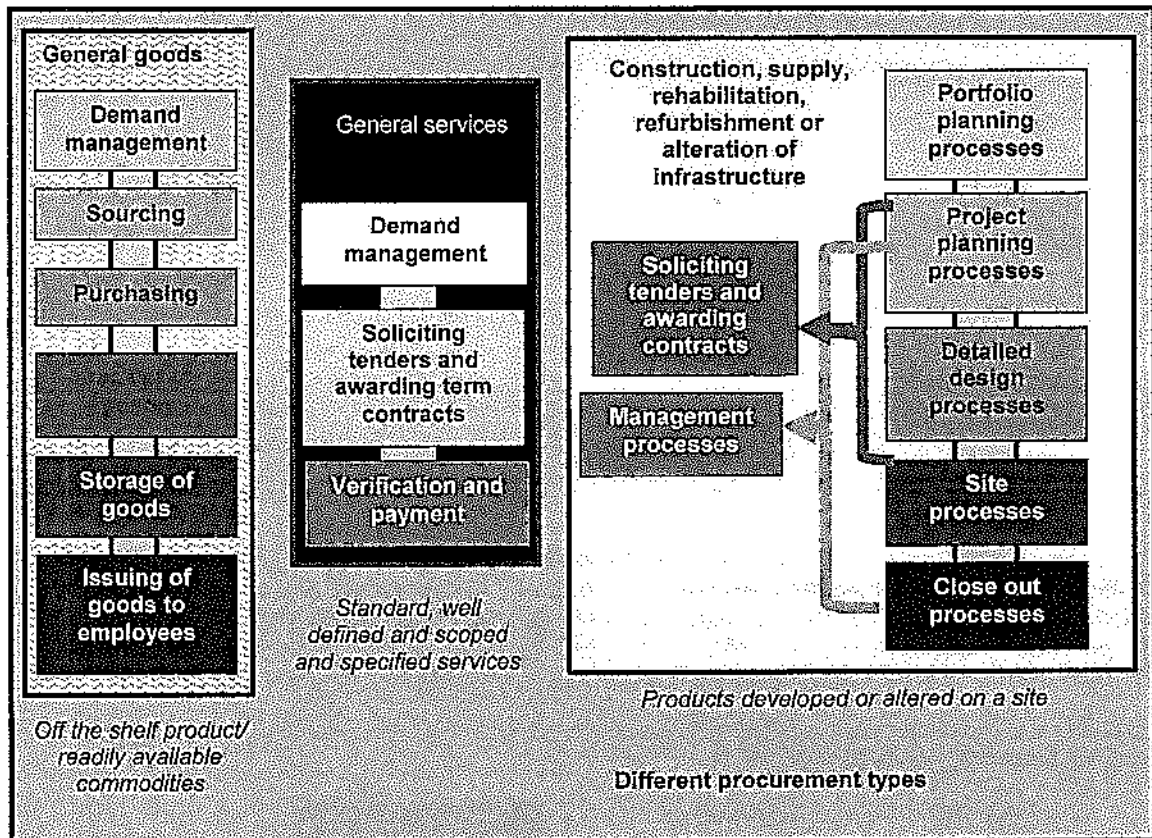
General goods

Demand management

Sourcing

Purchasing

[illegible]

Storage of goods

Issuing of goods to employees

Off the shelf product/ readily available commodities

General services

Demand management

Soliciting tenders and awarding term contracts

Verification and payment

Standard, well defined and scoped and specified services

Construction, supply, rehabilitation, refurbishment or alteration of infrastructure

Portfolio planning processes

Project planning processes

Soliciting tenders and awarding contracts

Detailed design processes

Management processes

Site processes

Close out processes

Products developed or altered on a site

Different procurement types